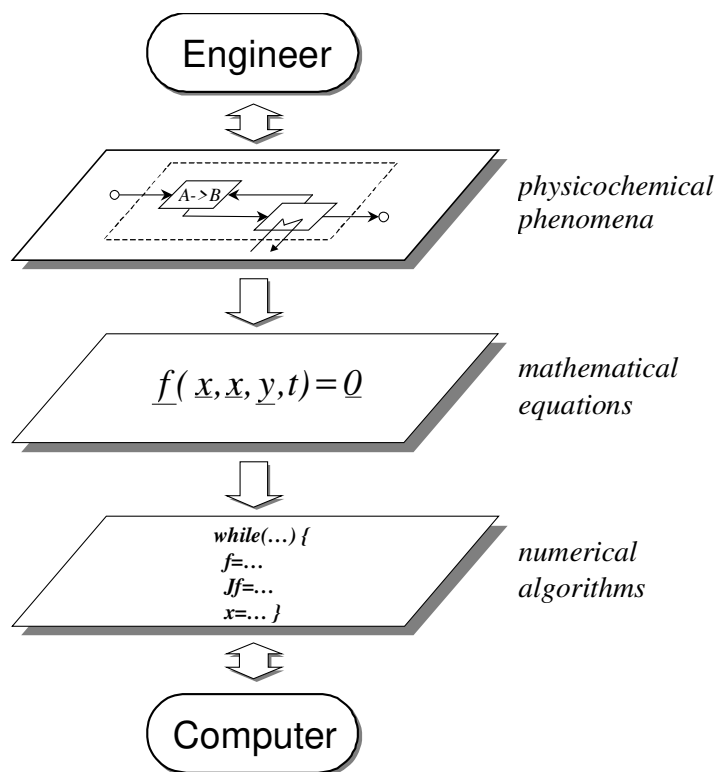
Engineer

A->B

physicochemical phenomena

$\underline{f}(\underline{x}, \underline{x}, \underline{y}, t) = \underline{0}$

mathematical equations

while(…) {
f=…
Jf=…
x=… }

numerical algorithms

Computer